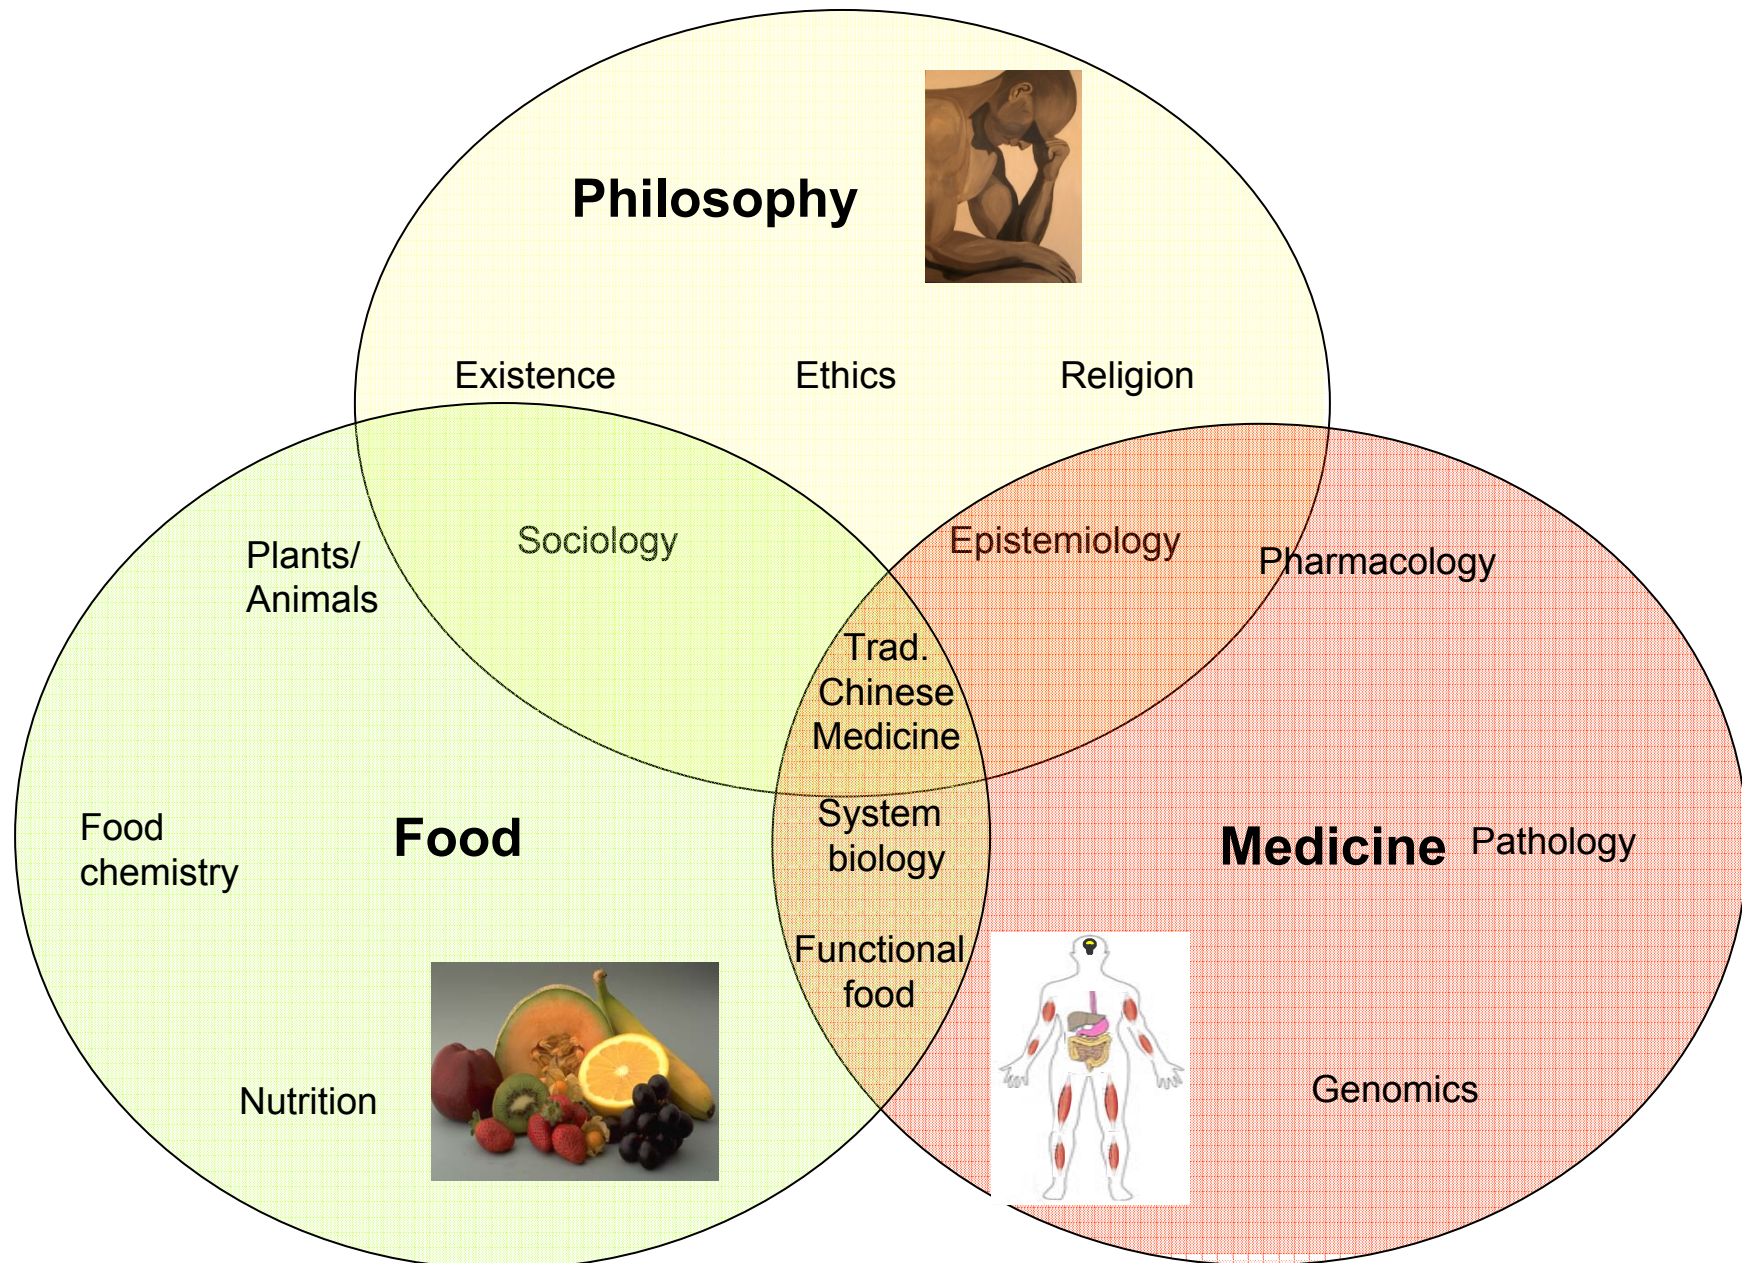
Philosophy

Existence

Ethics

Religion

Plants/ Animals

Sociology

Epistemiology

Pharmacology

Trad. Chinese Medicine

System biology

Food chemistry

Food

Medicine

Pathology

Functional food

Nutrition

Genomics